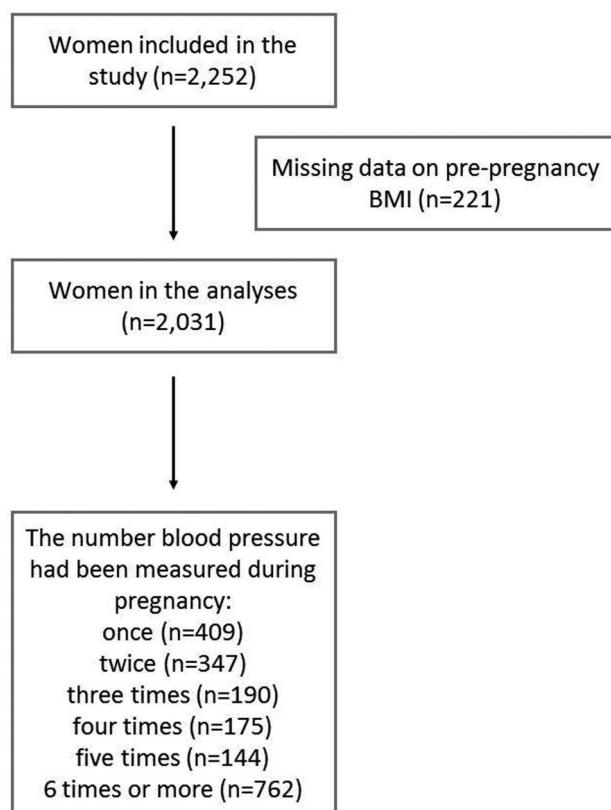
Women included in the study (n=2,252)

Missing data on pre-pregnancy BMI (n=221)

Women in the analyses (n=2,031)

The number blood pressure had been measured during pregnancy:
once (n=409)
twice (n=347)
three times (n=190)
four times (n=175)
five times (n=144)
6 times or more (n=762)